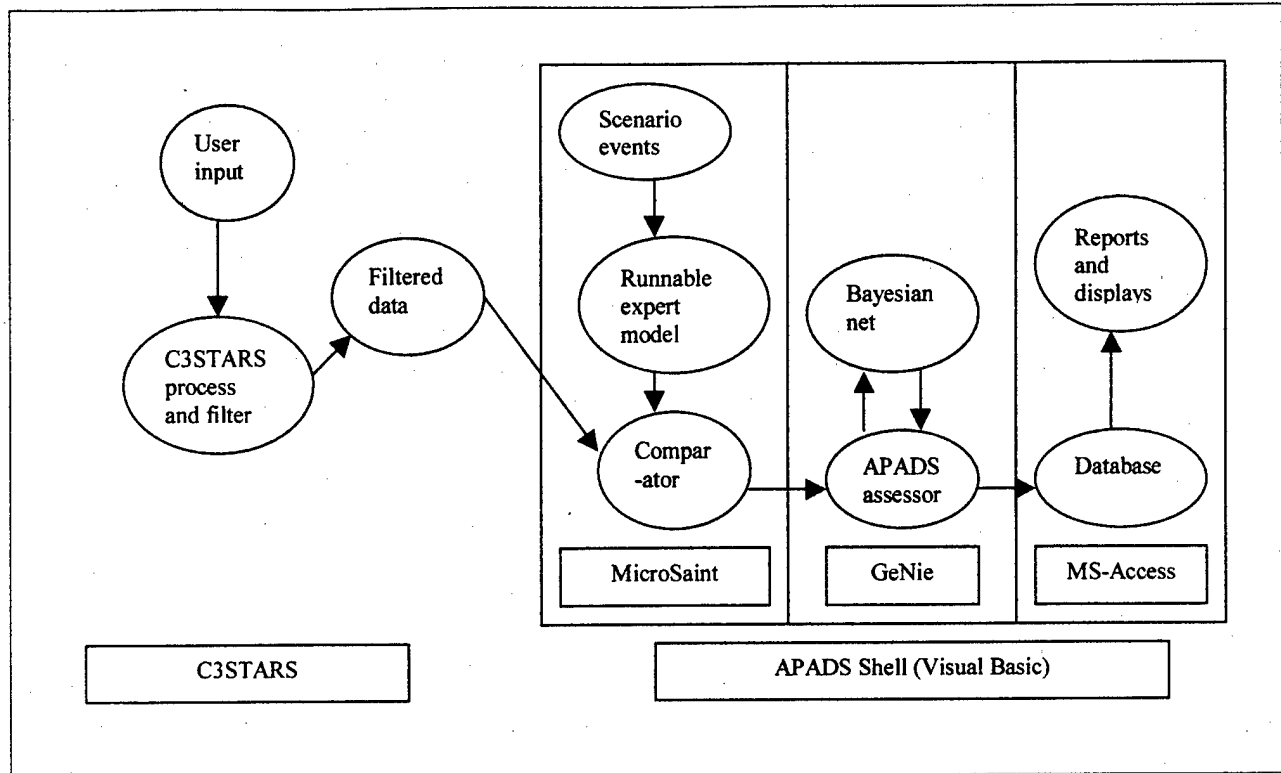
User input

C3STARS process and filter

Filtered data

Scenario events

Runnable expert model

Compar -ator

MicroSaint

Bayesian net

APADS assessor

GeNie

Reports and displays

Database

MS-Access

C3STARS

APADS Shell (Visual Basic)